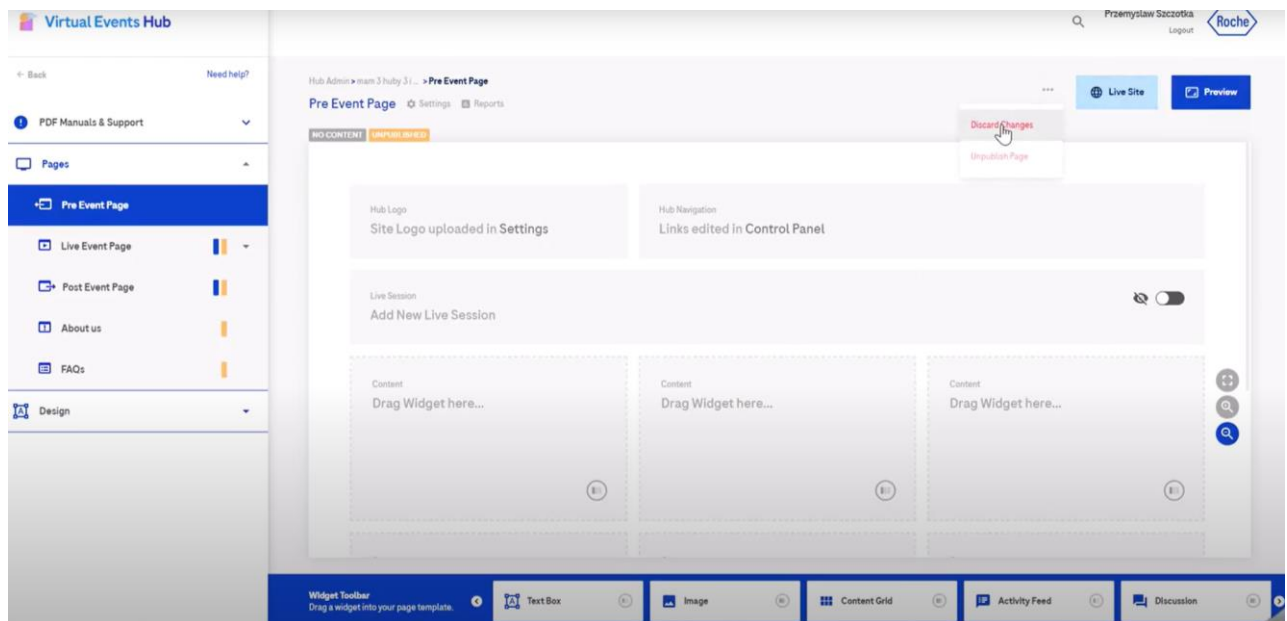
Virtual Events Hub

Przemyslaw Szczotka
Logout
Roche

← Back
Need help?

PDF Manuals & Support

Pages

Pre Event Page

Live Event Page

Post Event Page

About us

FAQs

Design

Hub Admin > mam 3 huby 3 i ... > Pre Event Page

Pre Event Page Settings Reports

...
Live Site
Preview

Discard Changes
Unpublish Page

NO CONTENT UNPUBLISHED

Hub Logo
Site Logo uploaded in Settings

Hub Navigation
Links edited in Control Panel

Live Session
Add New Live Session

Content
Drag Widget here...

Content
Drag Widget here...

Content
Drag Widget here...

Widget Toolbar
Drag a widget into your page template.

Text Box
Image
Content Grid
Activity Feed
Discussion